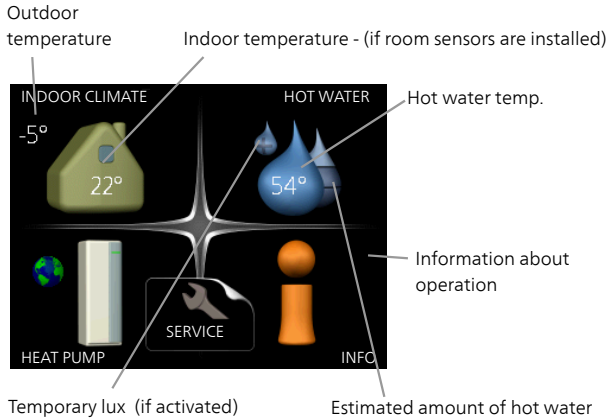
Outdoor temperature

Indoor temperature - (if room sensors are installed)

INDOOR CLIMATE

HOT WATER

Hot water temp.

-5°

22°

54°

Information about operation

SERVICE

HEAT PUMP

INFO

Temporary lux (if activated)

Estimated amount of hot water